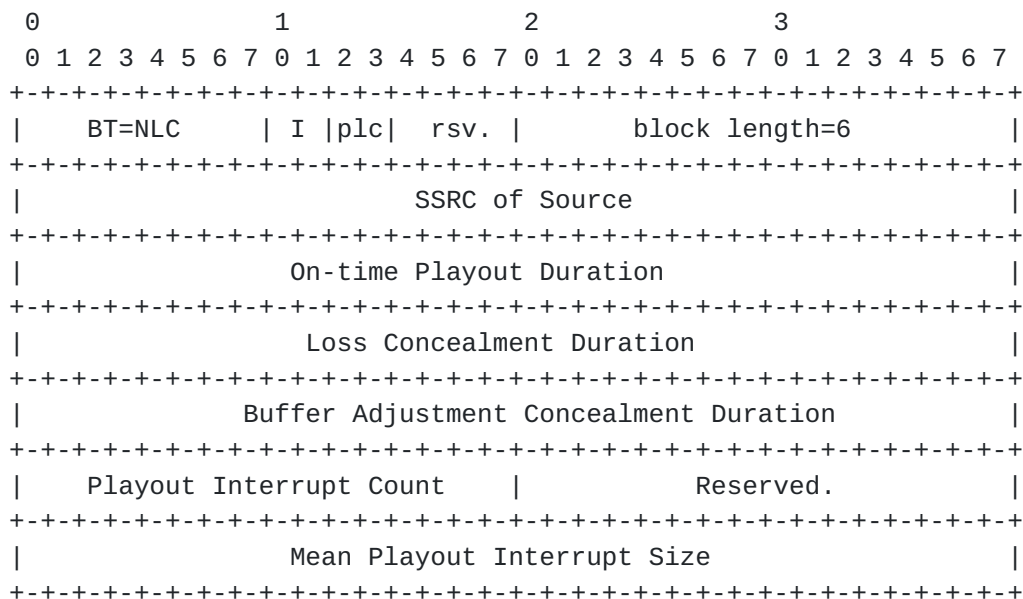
0                   1                   2                   3
 0 1 2 3 4 5 6 7 0 1 2 3 4 5 6 7 0 1 2 3 4 5 6 7 0 1 2 3 4 5 6 7
+-+-+-+-+-+-+-+-+-+-+-+-+-+-+-+-+-+-+-+-+-+-+-+-+-+-+-+-+-+-+-+-+
|    BT=NLC     | I |plc|  rsv. |       block length=6          |
+-+-+-+-+-+-+-+-+-+-+-+-+-+-+-+-+-+-+-+-+-+-+-+-+-+-+-+-+-+-+-+-+
|                        SSRC of Source                         |
+-+-+-+-+-+-+-+-+-+-+-+-+-+-+-+-+-+-+-+-+-+-+-+-+-+-+-+-+-+-+-+-+
|                  On-time Playout Duration                     |
+-+-+-+-+-+-+-+-+-+-+-+-+-+-+-+-+-+-+-+-+-+-+-+-+-+-+-+-+-+-+-+-+
|                  Loss Concealment Duration                    |
+-+-+-+-+-+-+-+-+-+-+-+-+-+-+-+-+-+-+-+-+-+-+-+-+-+-+-+-+-+-+-+-+
|             Buffer Adjustment Concealment Duration            |
+-+-+-+-+-+-+-+-+-+-+-+-+-+-+-+-+-+-+-+-+-+-+-+-+-+-+-+-+-+-+-+-+
|    Playout Interrupt Count    |           Reserved.           |
+-+-+-+-+-+-+-+-+-+-+-+-+-+-+-+-+-+-+-+-+-+-+-+-+-+-+-+-+-+-+-+-+
|                 Mean Playout Interrupt Size                   |
+-+-+-+-+-+-+-+-+-+-+-+-+-+-+-+-+-+-+-+-+-+-+-+-+-+-+-+-+-+-+-+-+